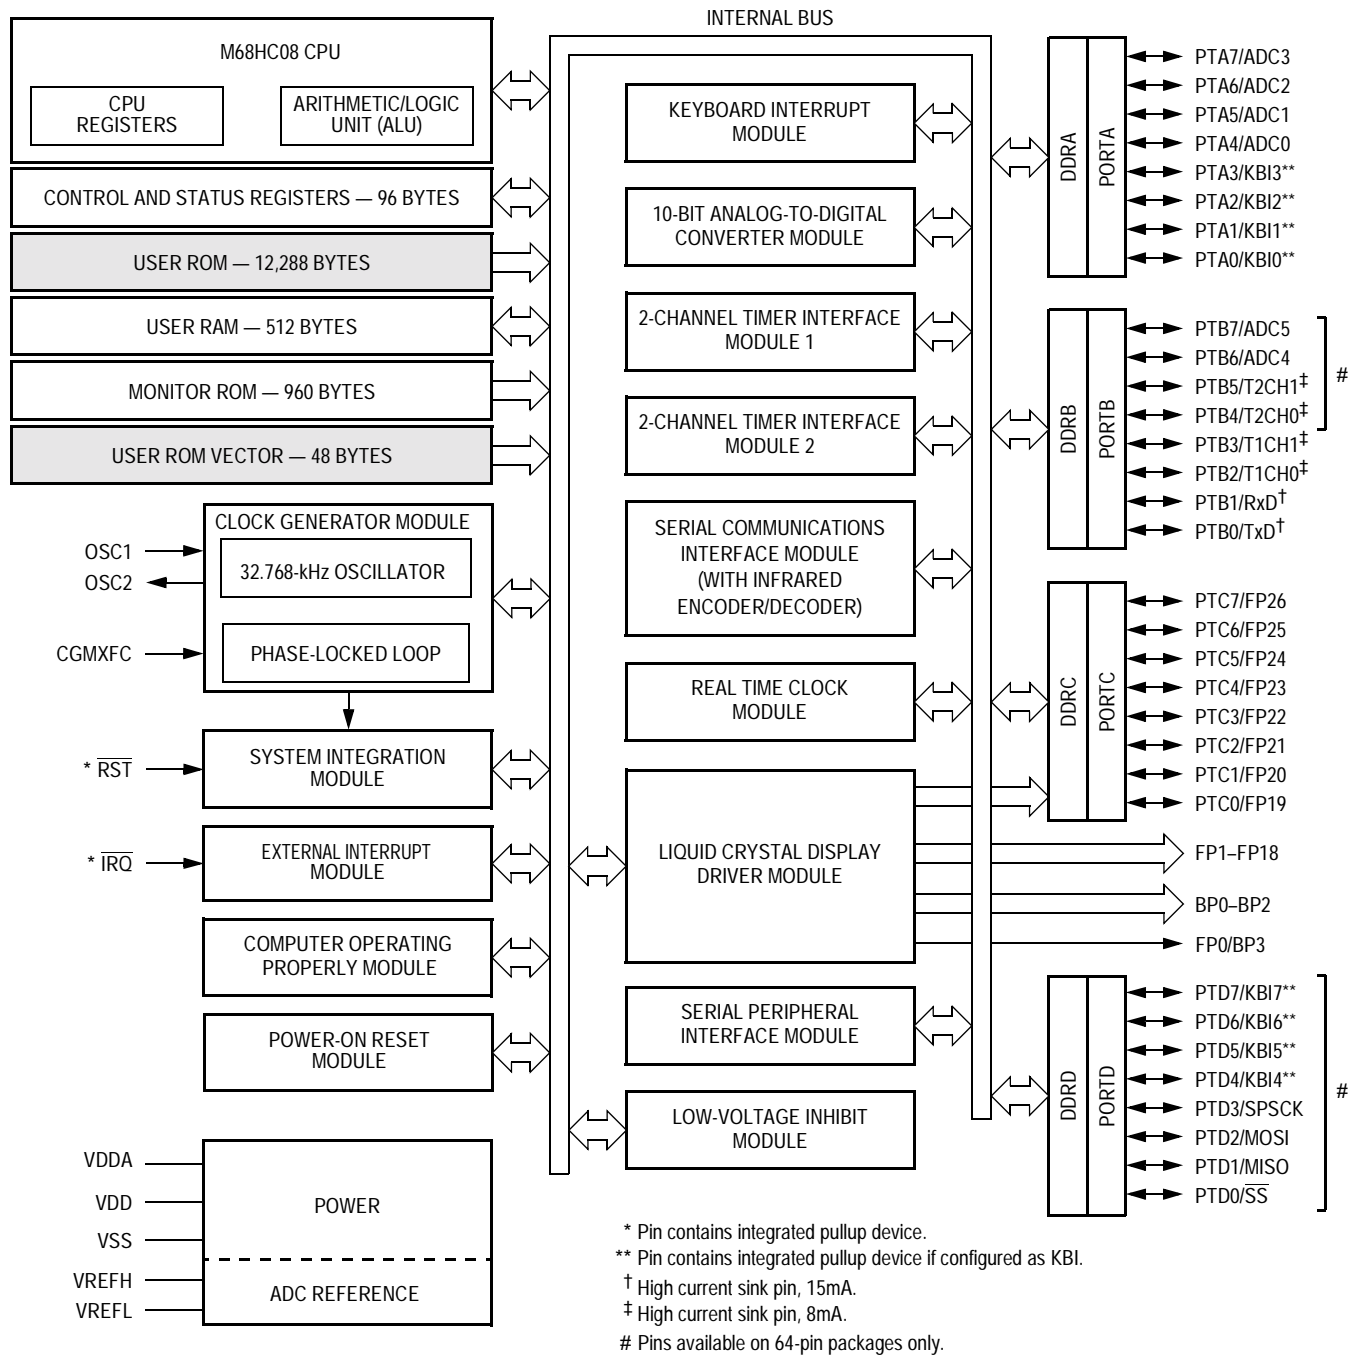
INTERNAL BUS

M68HC08 CPU

CPU REGISTERS

ARITHMETIC/LOGIC UNIT (ALU)

CONTROL AND STATUS REGISTERS — 96 BYTES

USER ROM — 12,288 BYTES

USER RAM — 512 BYTES

MONITOR ROM — 960 BYTES

USER ROM VECTOR — 48 BYTES

CLOCK GENERATOR MODULE

OSC1

OSC2

32.768-kHz OSCILLATOR

CGMXFC

PHASE-LOCKED LOOP

* $\overline{RST}$

SYSTEM INTEGRATION MODULE

* $\overline{IRQ}$

EXTERNAL INTERRUPT MODULE

COMPUTER OPERATING PROPERLY MODULE

POWER-ON RESET MODULE

VDDA

VDD

VSS

VREFH

VREFL

POWER

ADC REFERENCE

KEYBOARD INTERRUPT MODULE

10-BIT ANALOG-TO-DIGITAL CONVERTER MODULE

2-CHANNEL TIMER INTERFACE MODULE 1

2-CHANNEL TIMER INTERFACE MODULE 2

SERIAL COMMUNICATIONS INTERFACE MODULE (WITH INFRARED ENCODER/DECODER)

REAL TIME CLOCK MODULE

LIQUID CRYSTAL DISPLAY DRIVER MODULE

SERIAL PERIPHERAL INTERFACE MODULE

LOW-VOLTAGE INHIBIT MODULE

DDRA

PORTA

PTA7/ADC3
PTA6/ADC2
PTA5/ADC1
PTA4/ADC0
PTA3/KBI3**
PTA2/KBI2**
PTA1/KBI1**
PTA0/KBI0**

DDRB

PORTB

PTB7/ADC5
PTB6/ADC4
PTB5/T2CH1‡
PTB4/T2CH0‡
PTB3/T1CH1‡
PTB2/T1CH0‡
PTB1/RxD†
PTB0/TxD†

#

DDRC

PORTC

PTC7/FP26
PTC6/FP25
PTC5/FP24
PTC4/FP23
PTC3/FP22
PTC2/FP21
PTC1/FP20
PTC0/FP19

FP1–FP18

BP0–BP2

FP0/BP3

DDRD

PORTD

PTD7/KBI7**
PTD6/KBI6**
PTD5/KBI5**
PTD4/KBI4**
PTD3/SPSCK
PTD2/MOSI
PTD1/MISO
PTD0/$\overline{SS}$

#

* Pin contains integrated pullup device.
** Pin contains integrated pullup device if configured as KBI.
† High current sink pin, 15mA.
‡ High current sink pin, 8mA.
# Pins available on 64-pin packages only.